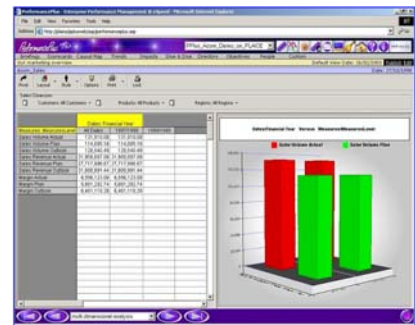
PerformancePlus - Enterprise Performance Management (ä eXpand) - Microsoft Internet Explorer

File Edit View Favorites Tools Help

Address http://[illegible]/performanceplus.asp

PerformancePlus

PPlus_Azure_Demo_on_PLACE

Briefings Scorecards Causal Map Trends Impacts What & Drive Directory Objectives People Custom

Ex# Marketing Overview

Default View Date: 06/02/2009

Sales Cube

Print Layout Style Options Print Link

Select Dimension

Customers: All Customers

Products: All Products

Regions: All Regions

Dates: Financial Year

| Measures: MeasuresLevel | All Dates | TARTDRE | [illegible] |
|---|---|---|---|
| Sales Volume Actual | 131,910.00 | 131,910.00 | |
| Sales Volume Plan | 114,005.14 | 114,005.14 | |
| Sales Volume Outlook | 126,840.49 | 126,840.49 | |
| Sales Revenue Actual | 21,959,057.00 | 21,959,057.00 | |
| Sales Revenue Plan | 17,717,986.67 | 17,717,986.67 | |
| Sales Revenue Outlook | 21,605,891.44 | 21,605,891.44 | |
| Margin Actual | 6,556,123.00 | 6,556,123.00 | |
| Margin Plan | 5,001,282.74 | 5,001,282.74 | |
| Margin Outlook | 6,401,110.20 | 6,401,110.20 | |

Dates:Financial Year Versus Measures:MeasuresLevel

Sales Volume Actual

Sales Volume Plan

multi dimensional analysis